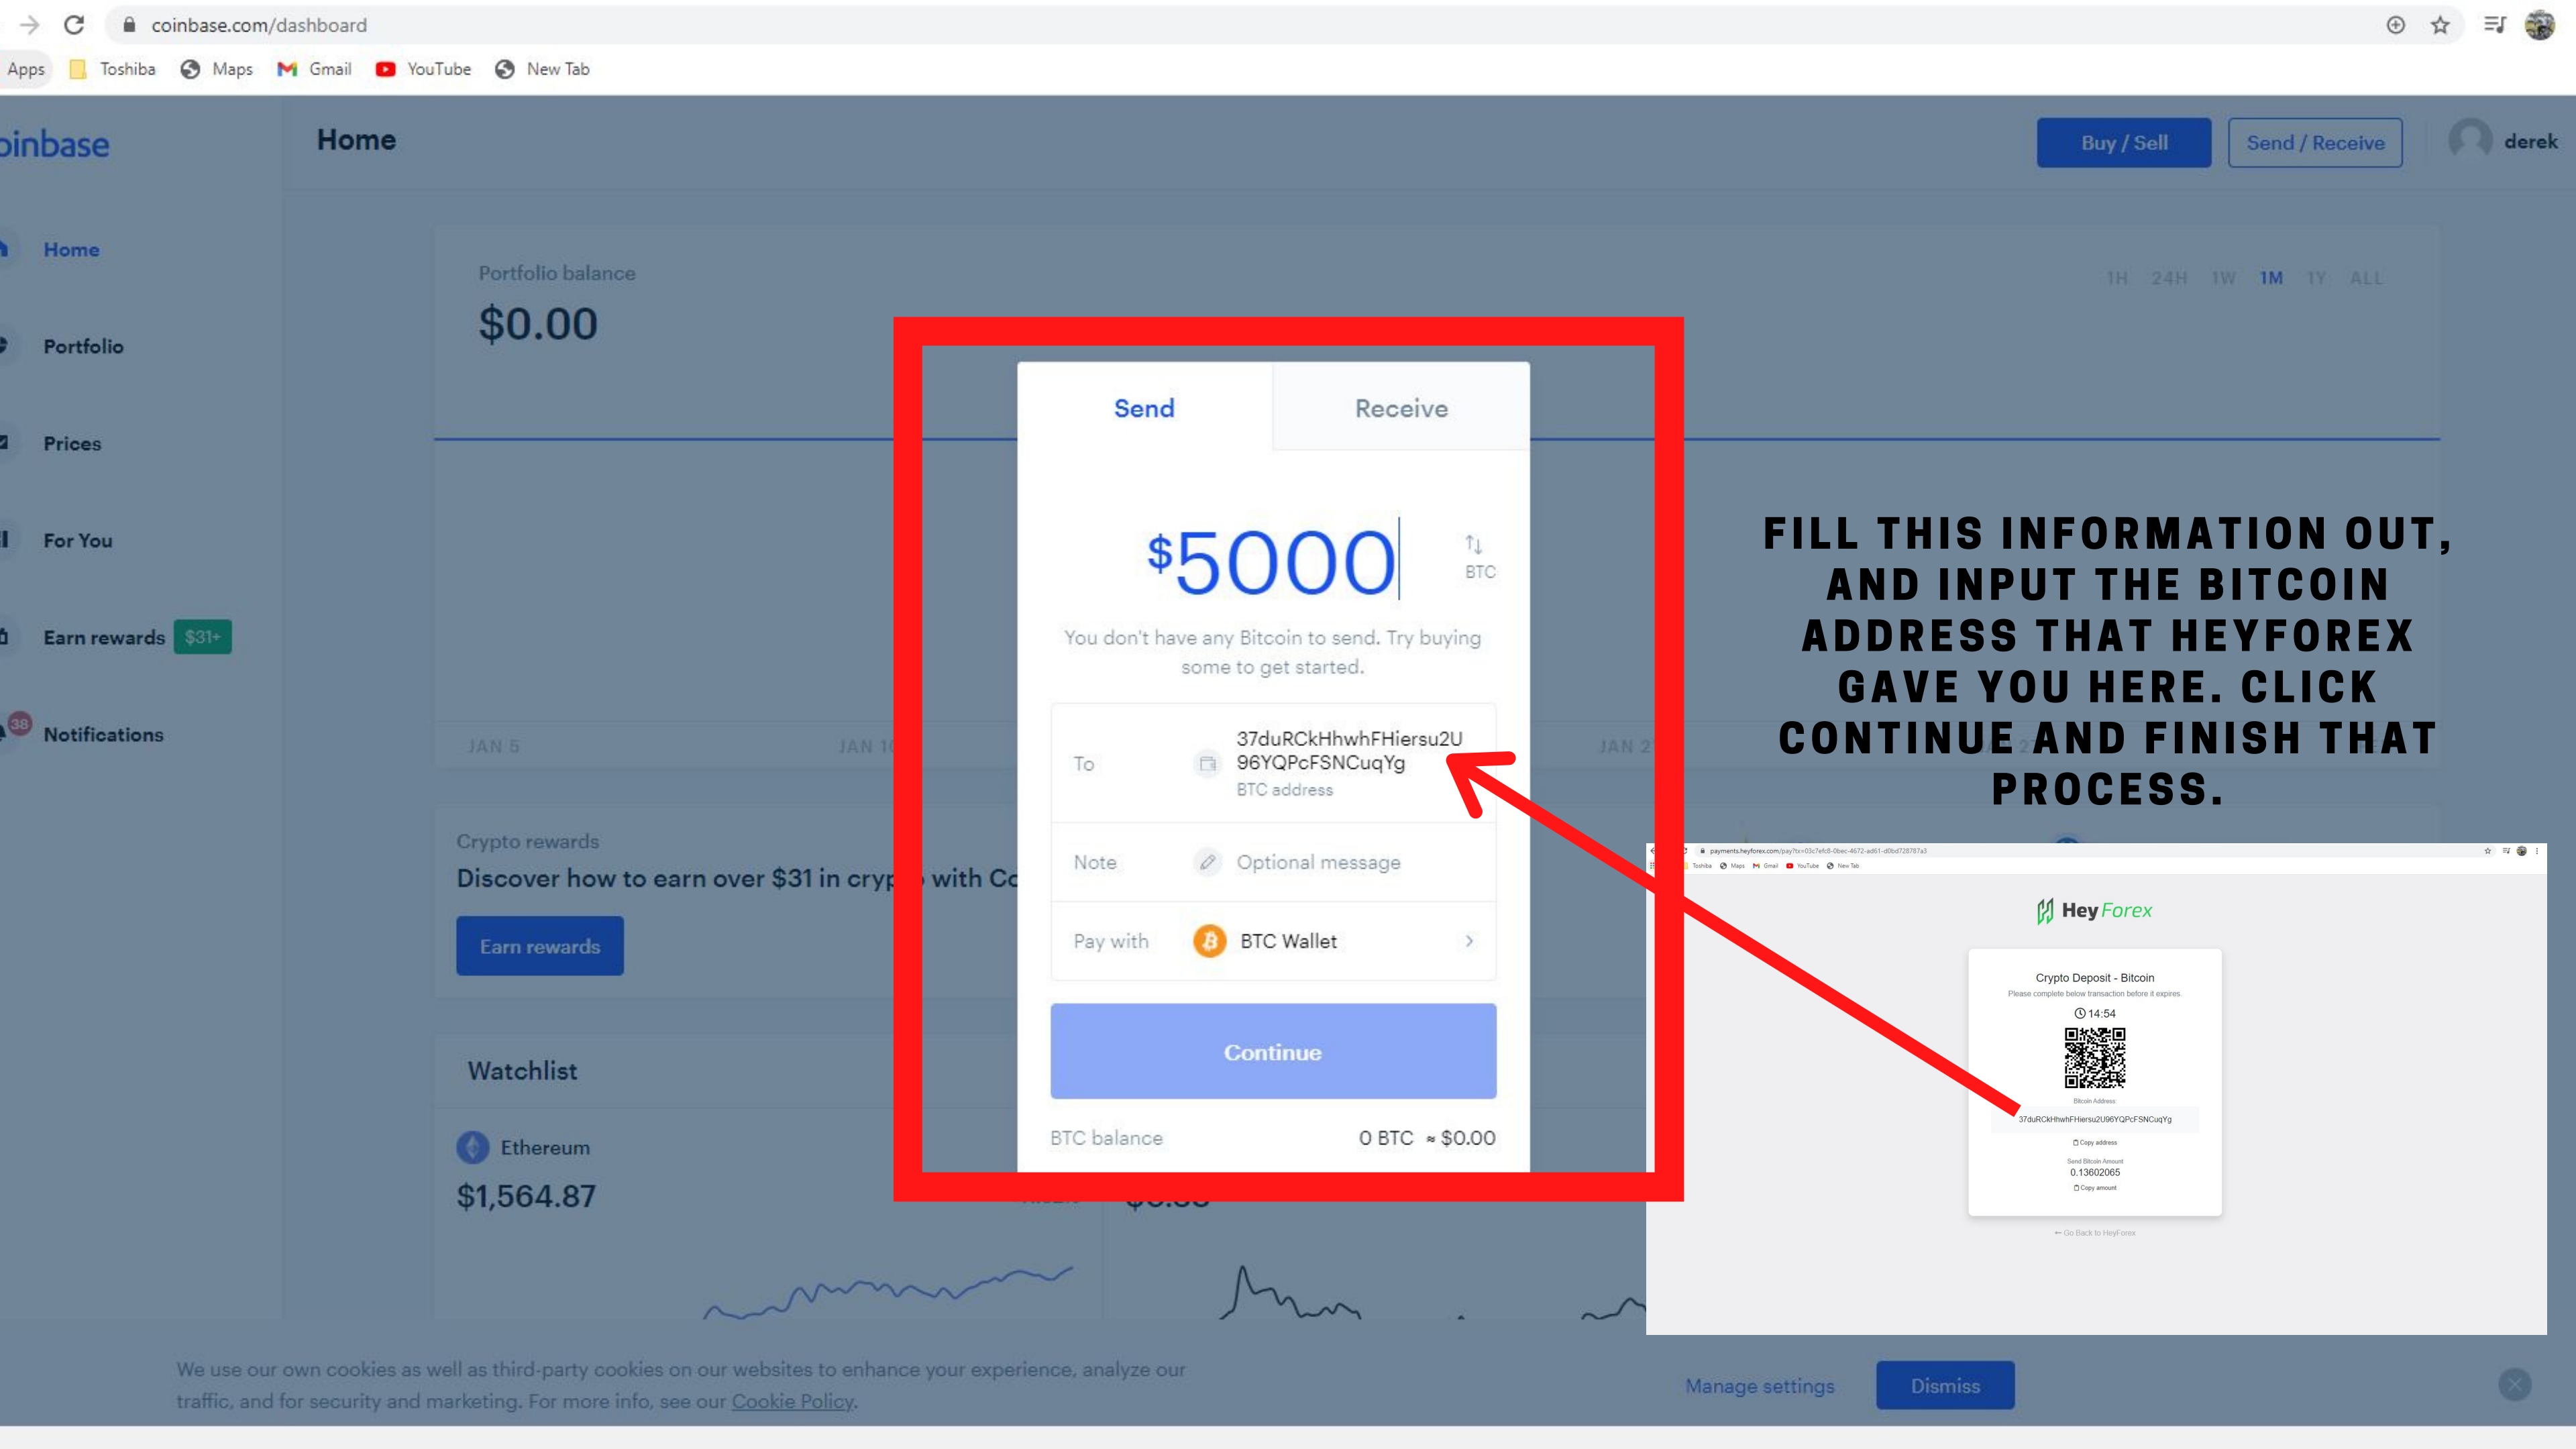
coinbase.com/dashboard

Apps Toshiba Maps Gmail YouTube New Tab

oinbase

Home

Buy / Sell Send / Receive derek

Home

Portfolio

Prices

For You

Earn rewards $31+

38 Notifications

Portfolio balance

$0.00

1H 24H 1W 1M 1Y ALL

JAN 5 JAN 1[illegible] JAN 2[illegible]

Send Receive

$5000

BTC

You don't have any Bitcoin to send. Try buying some to get started.

To 37duRCkHhwhFHiersu2U96YQPcFSNCuqYg BTC address

Note Optional message

Pay with BTC Wallet

Continue

BTC balance 0 BTC ≈ $0.00

Crypto rewards

Discover how to earn over $31 in cryp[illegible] with Co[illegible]

Earn rewards

Watchlist

Ethereum

$1,564.87

FILL THIS INFORMATION OUT, AND INPUT THE BITCOIN ADDRESS THAT HEYFOREX GAVE YOU HERE. CLICK CONTINUE AND FINISH THAT PROCESS.

Hey Forex

Crypto Deposit - Bitcoin

Please complete below transaction before it expires.

14:54

Bitcoin Address

37duRCkHhwhFHiersu2U96YQPcFSNCuqYg

Copy address

Send Bitcoin Amount

0.13602065

Copy amount

Go Back to HeyForex

We use our own cookies as well as third-party cookies on our websites to enhance your experience, analyze our traffic, and for security and marketing. For more info, see our Cookie Policy.

Manage settings Dismiss